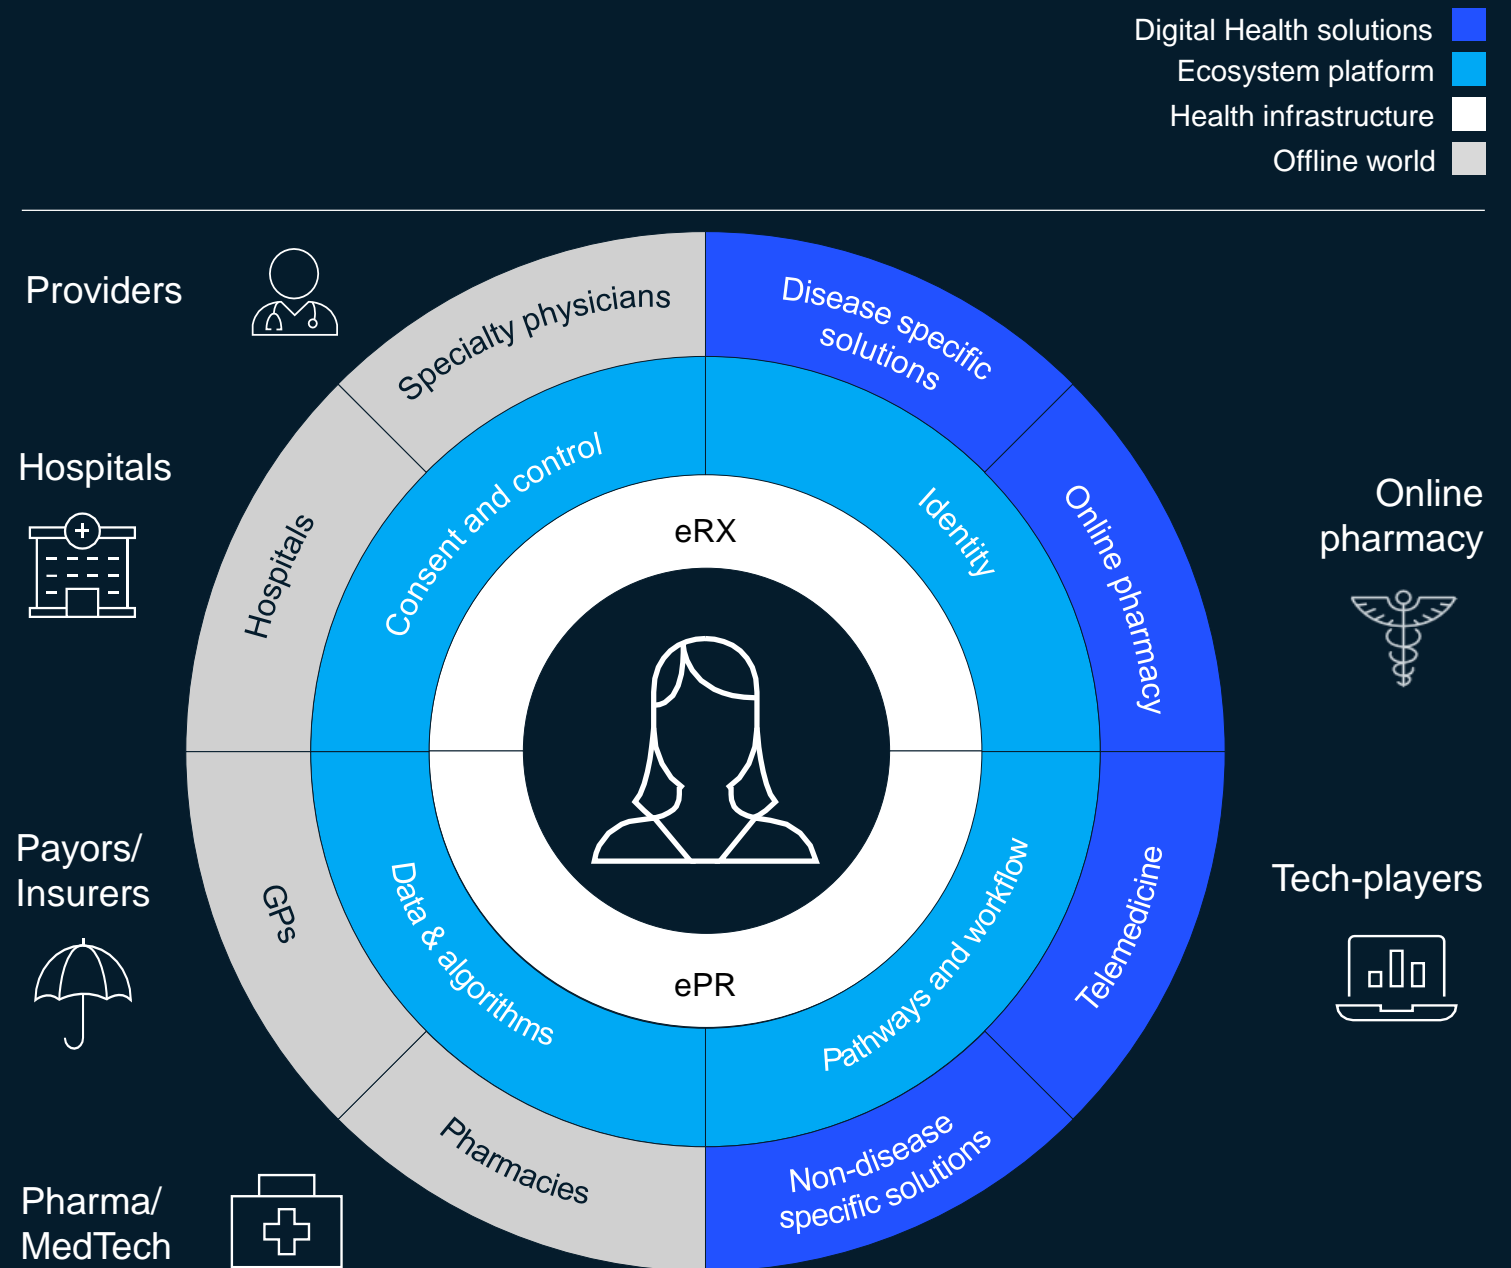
Digital Health solutions
Ecosystem platform
Health infrastructure
Offline world

Providers

Hospitals

Payors/ Insurers

Pharma/ MedTech

Online pharmacy

Tech-players

Specialty physicians

Disease specific solutions

Hospitals

Online pharmacy

GPs

Telemedicine

Pharmacies

Non-disease specific solutions

Consent and control

Identity

Data & algorithms

Pathways and workflow

eRX

ePR